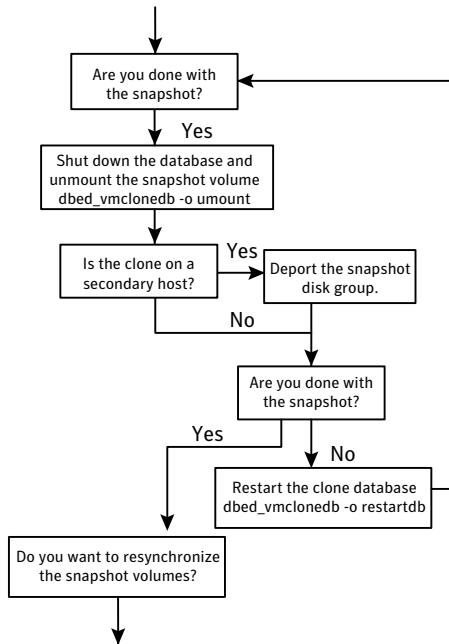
Are you done with the snapshot?

Yes

Shut down the database and unmount the snapshot volume dbed_vmclonedb -o umount

Is the clone on a secondary host?

Yes

Deport the snapshot disk group.

No

Are you done with the snapshot?

Yes

No

Restart the clone database dbed_vmclonedb -o restartdb

Do you want to resynchronize the snapshot volumes?